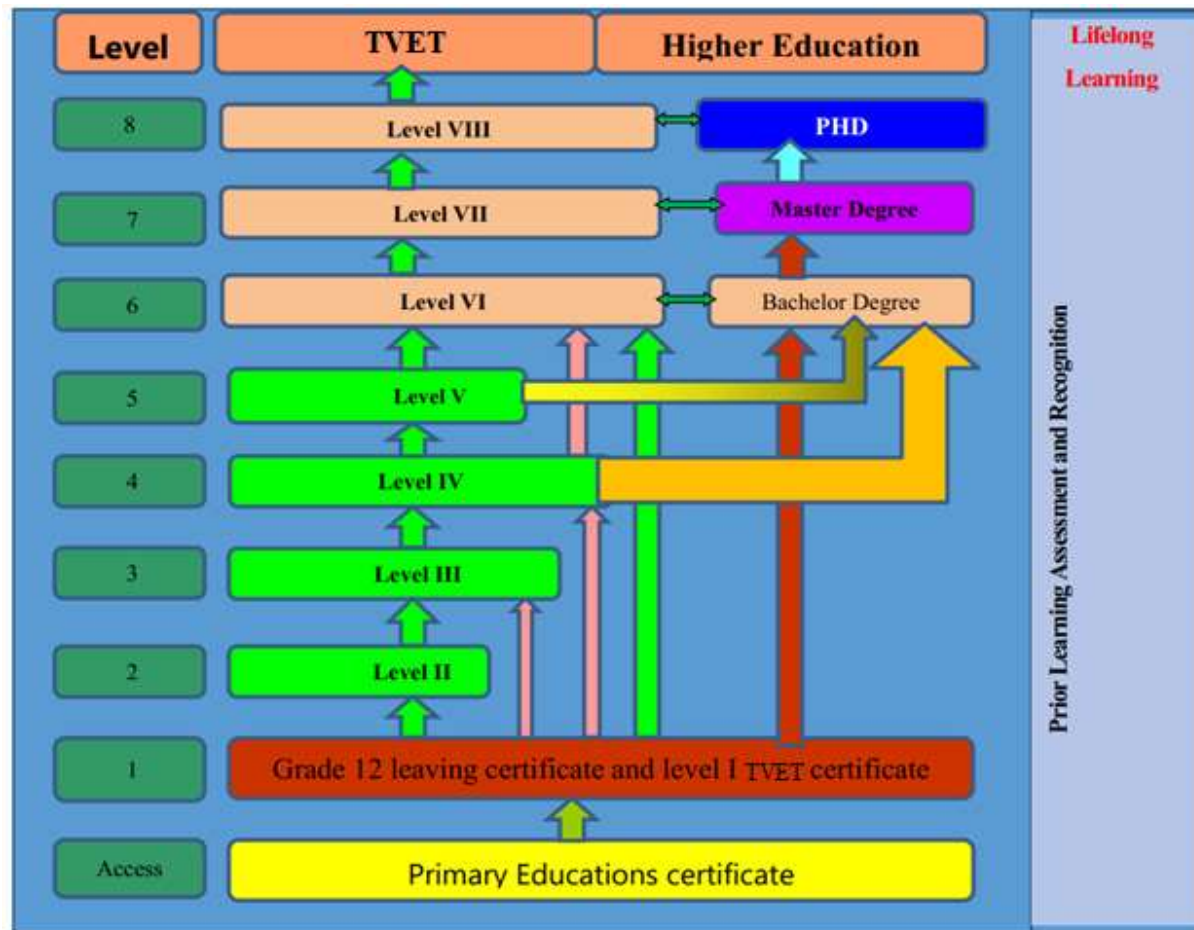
| Level | TVET | Higher Education |
|---|---|---|
| 8 | Level VIII | PHD |
| 7 | Level VII | Master Degree |
| 6 | Level VI | Bachelor Degree |
| 5 | Level V | |
| 4 | Level IV | |
| 3 | Level III | |
| 2 | Level II | |
| 1 | Grade 12 leaving certificate and level I TVET certificate | |
| Access | Primary Educations certificate | |

Lifelong Learning

Prior Learning Assessment and Recognition